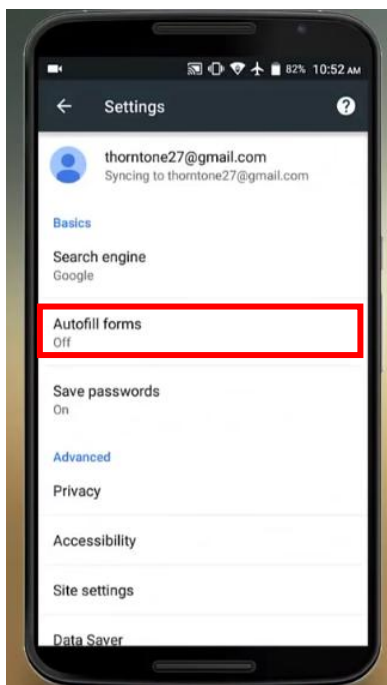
82% 10:52 AM

Settings

thorntone27@gmail.com
Syncing to thorntone27@gmail.com

Basics

Search engine
Google

Autofill forms
Off

Save passwords
On

Advanced

Privacy

Accessibility

Site settings

Data Saver